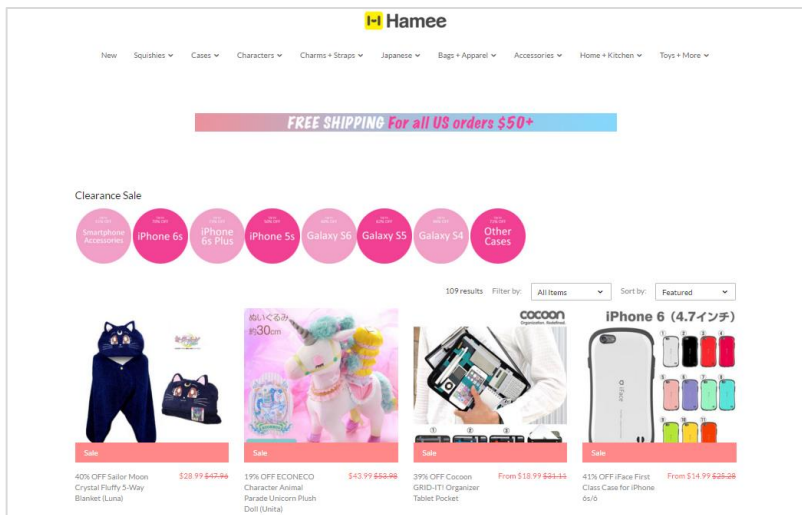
Hamee

New Squishies Cases Characters Charms + Straps Japanese Bags + Apparel Accessories Home + Kitchen Toys + More

FREE SHIPPING For all US orders $50+

Clearance Sale

Smartphone Accessories iPhone 6s iPhone 6s Plus iPhone 5s Galaxy S6 Galaxy S5 Galaxy S4 Other Cases

109 results Filter by: All Items Sort by: Featured

ぬいぐるみ 約30cm

cocoon

iPhone 6（4.7インチ）

Sale

40% OFF Sailor Moon Crystal Fluffy 5-Way Blanket (Luna) $28.99 ~~$47.96~~

Sale

19% OFF ECONECO Character Animal Parade Unicorn Plush Doll (Unita) $43.99 ~~$53.98~~

Sale

39% OFF Cocoon GRID-IT! Organizer Tablet Pocket From $18.99 ~~$31.11~~

Sale

41% OFF iFace First Class Case for iPhone 6s/6 From $14.99 ~~$25.28~~